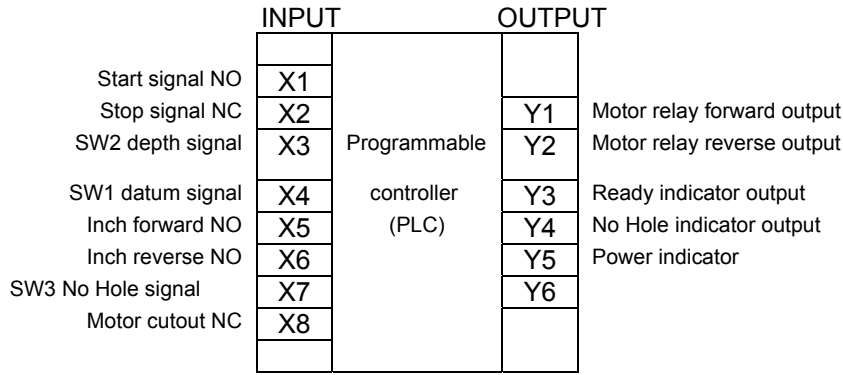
INPUT OUTPUT

Start signal NO X1
Stop signal NC X2
SW2 depth signal X3
SW1 datum signal X4
Inch forward NO X5
Inch reverse NO X6
SW3 No Hole signal X7
Motor cutout NC X8

Programmable controller (PLC)

Y1 Motor relay forward output
Y2 Motor relay reverse output
Y3 Ready indicator output
Y4 No Hole indicator output
Y5 Power indicator
Y6